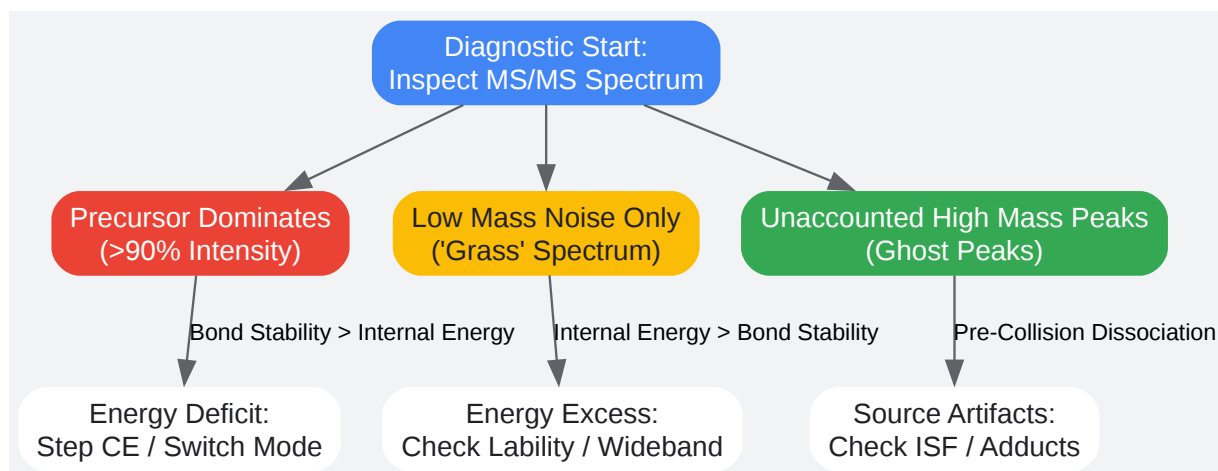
Diagnostic Start:
Inspect MS/MS Spectrum

Precursor Dominates
(>90% Intensity)

Low Mass Noise Only
('Grass' Spectrum)

Unaccounted High Mass Peaks
(Ghost Peaks)

Bond Stability > Internal Energy

Internal Energy > Bond Stability

Pre-Collision Dissociation

Energy Deficit:
Step CE / Switch Mode

Energy Excess:
Check Lability / Wideband

Source Artifacts:
Check ISF / Adducts